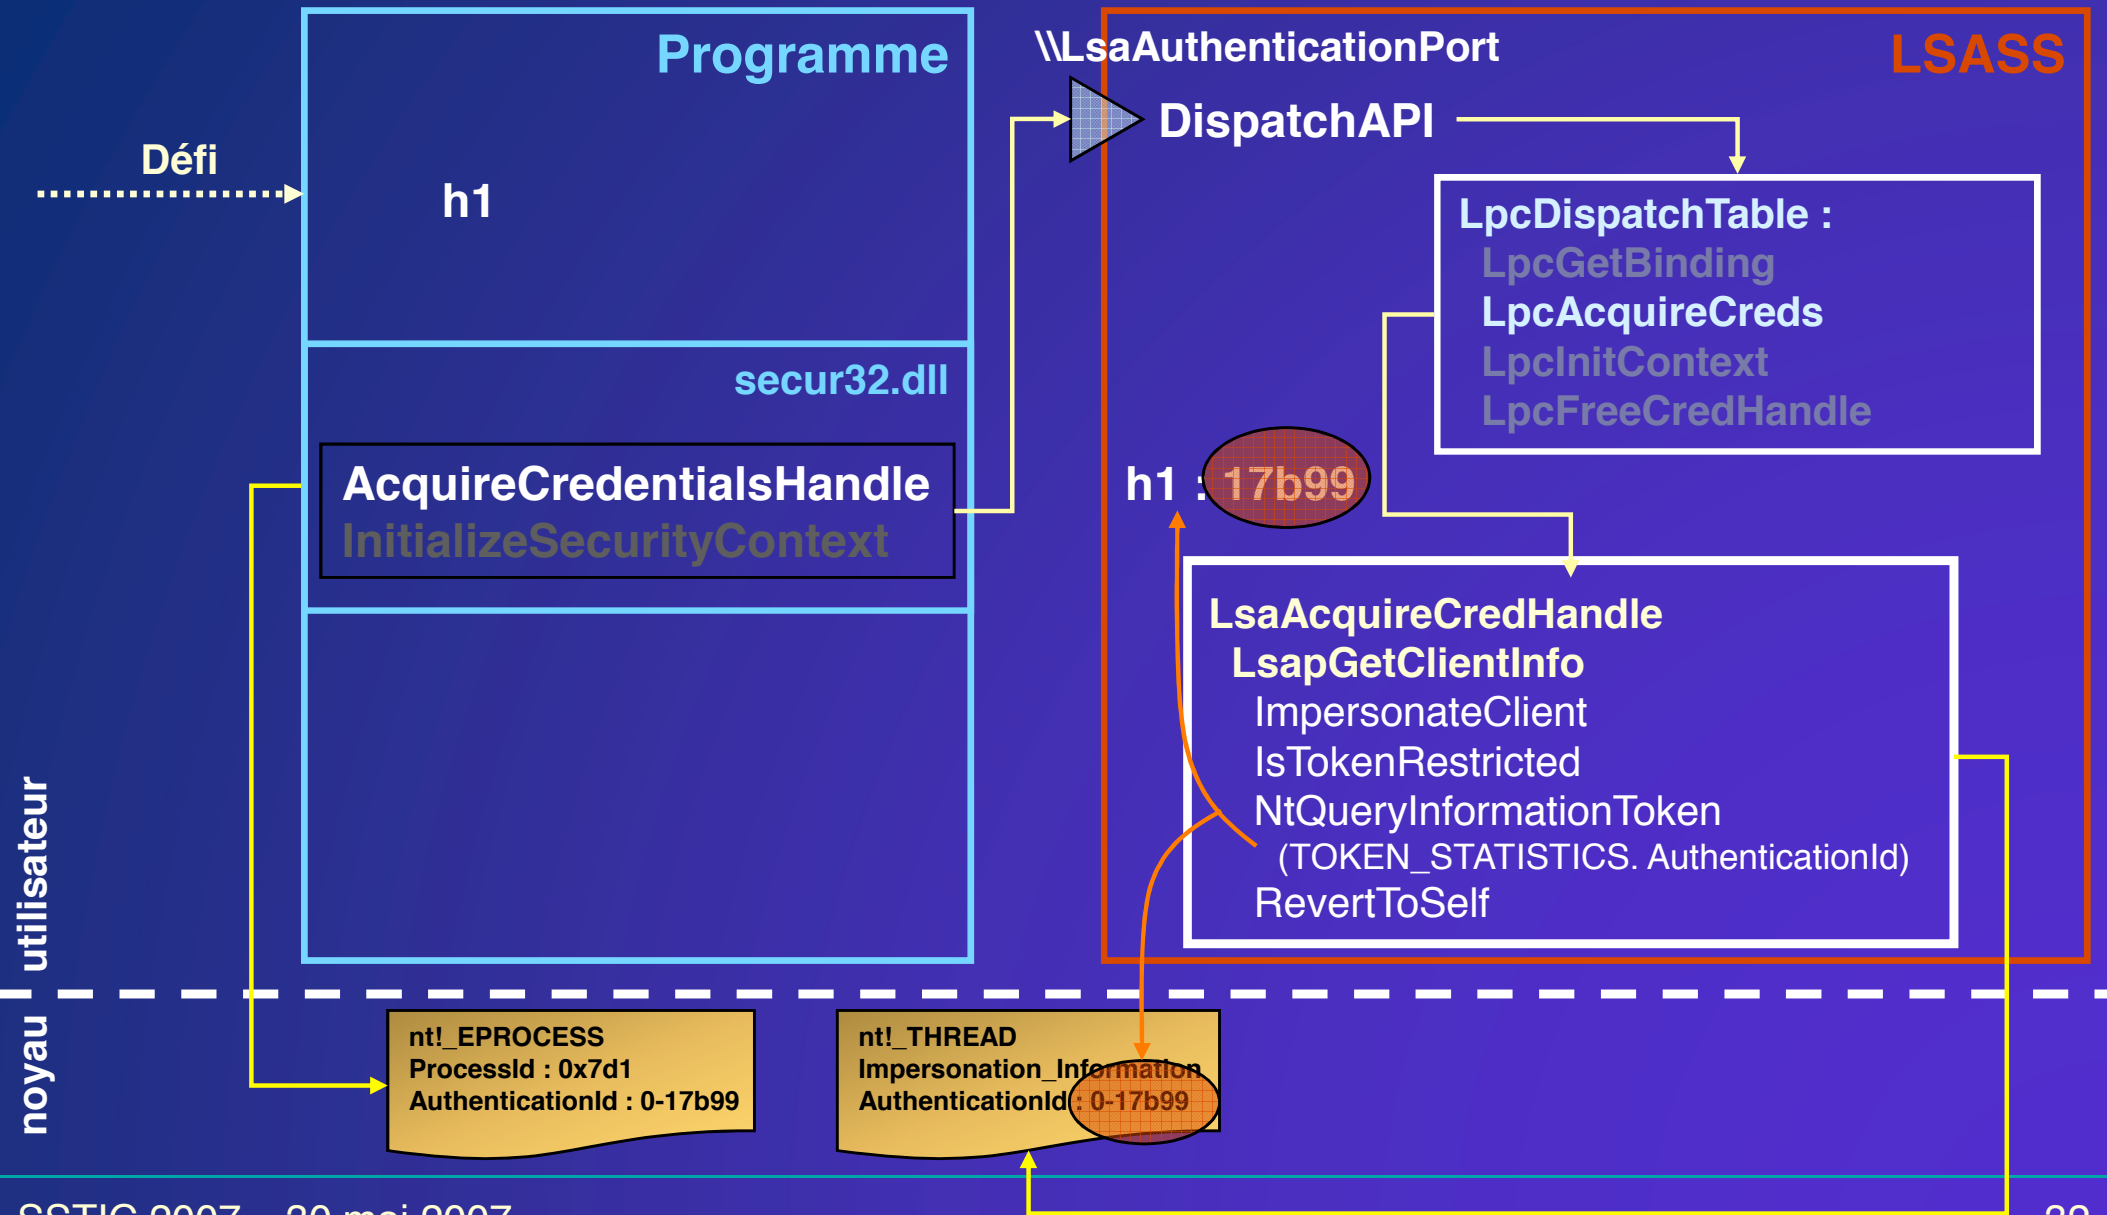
Programme

Défi

h1

secur32.dll

AcquireCredentialsHandle
InitializeSecurityContext

\\LsaAuthenticationPort

LSASS

DispatchAPI

LpcDispatchTable :
LpcGetBinding
LpcAcquireCreds
LpcInitContext
LpcFreeCredHandle

h1 : 17b99

LsaAcquireCredHandle
LsapGetClientInfo
ImpersonateClient
IsTokenRestricted
NtQueryInformationToken
(TOKEN_STATISTICS. AuthenticationId)
RevertToSelf

utilisateur

noyau

nt!_EPROCESS
ProcessId : 0x7d1
AuthenticationId : 0-17b99

nt!_THREAD
Impersonation_Information
AuthenticationId : 0-17b99

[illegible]